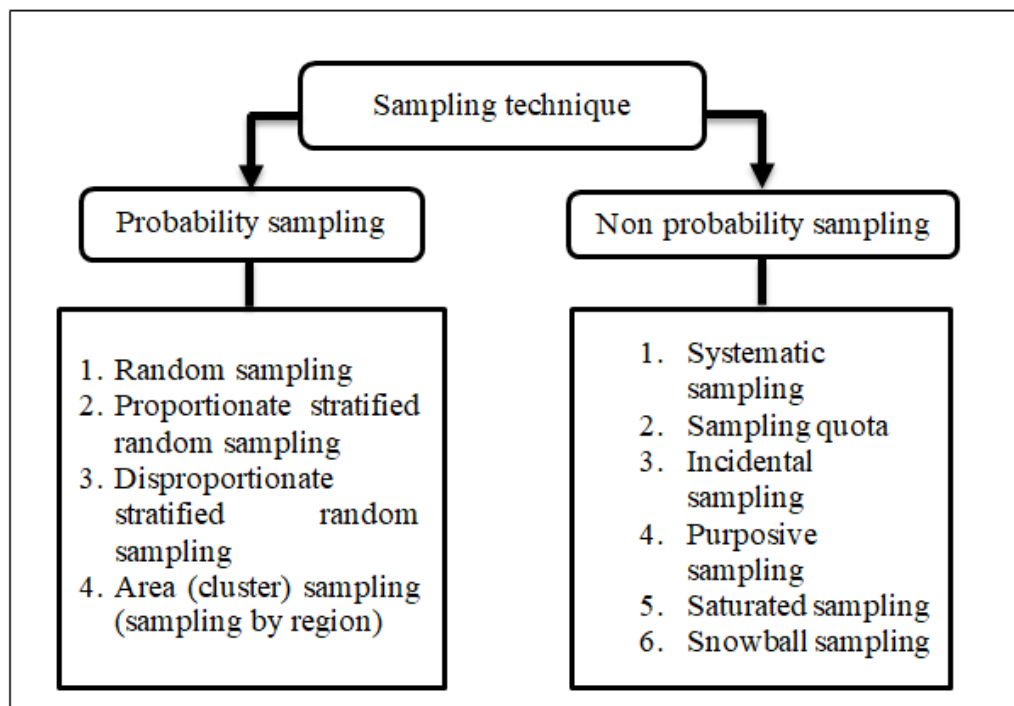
Sampling technique

Probability sampling

Non probability sampling

1. Random sampling
2. Proportionate stratified random sampling
3. Disproportionate stratified random sampling
4. Area (cluster) sampling (sampling by region)

1. Systematic sampling
2. Sampling quota
3. Incidental sampling
4. Purposive sampling
5. Saturated sampling
6. Snowball sampling